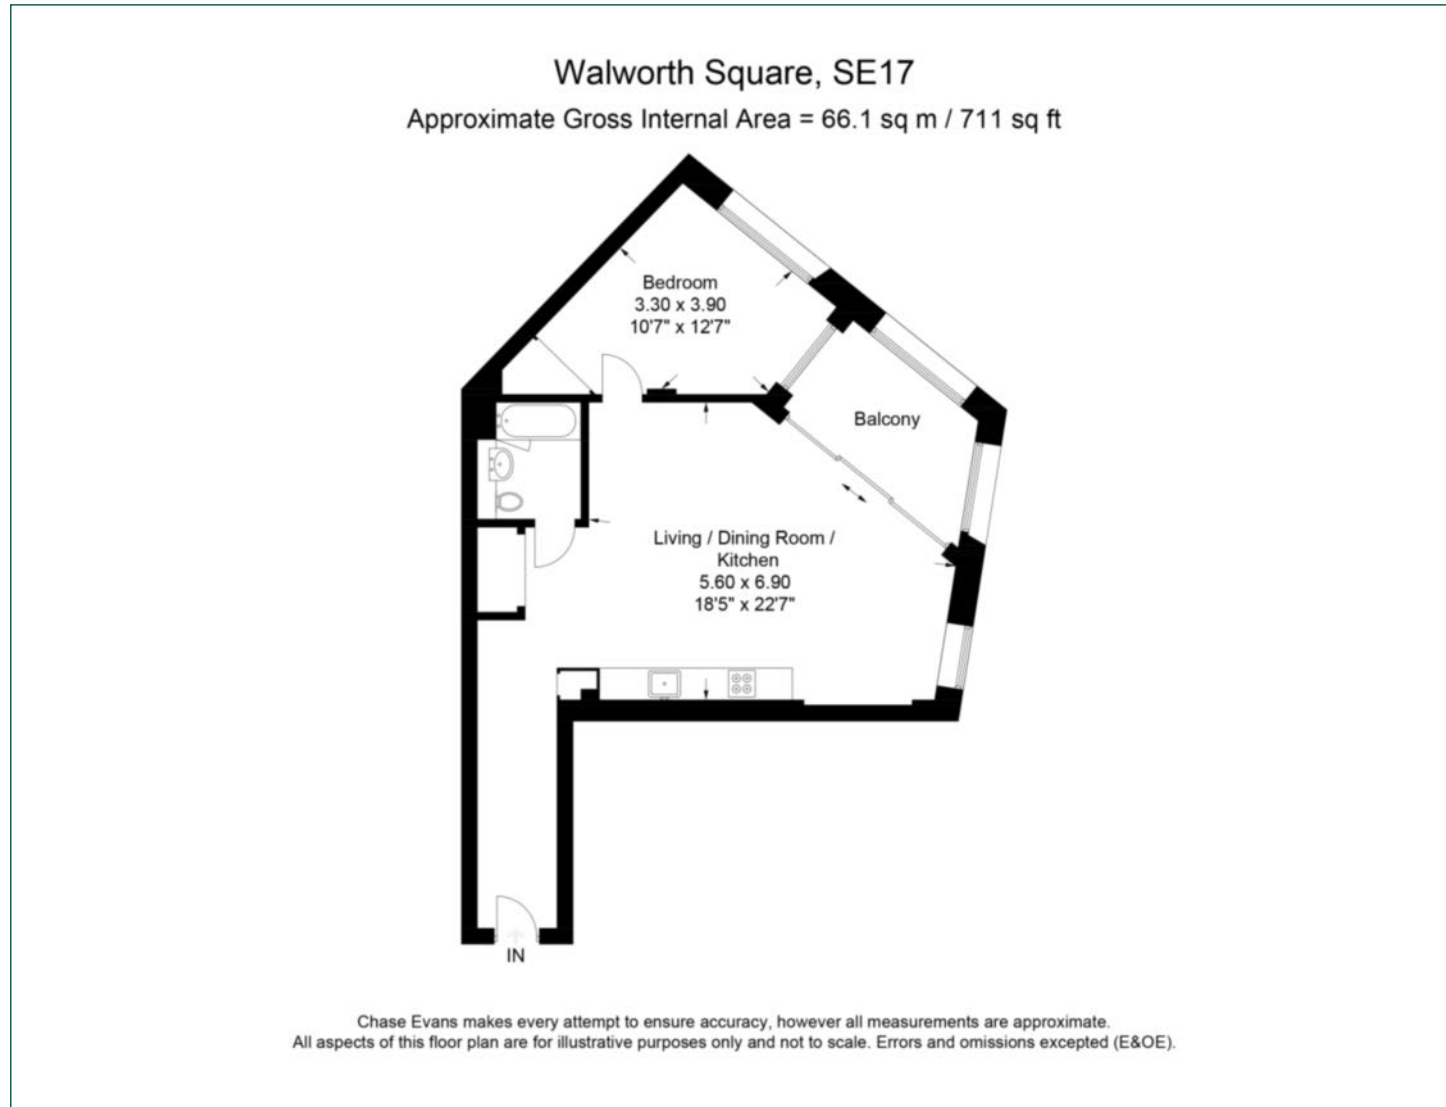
Walworth Square, SE17
Approximate Gross Internal Area = 66.1 sq m / 711 sq ft

Bedroom
3.30 x 3.90
10'7" x 12'7"

Balcony

Living / Dining Room / Kitchen
5.60 x 6.90
18'5" x 22'7"

IN

Chase Evans makes every attempt to ensure accuracy, however all measurements are approximate.
All aspects of this floor plan are for illustrative purposes only and not to scale. Errors and omissions excepted (E&OE).